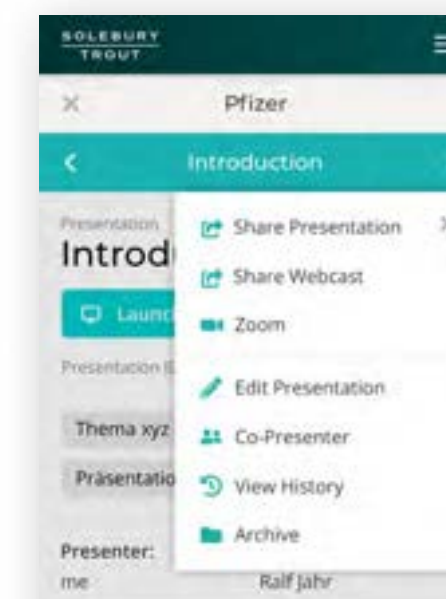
SOLEBURY
TROUT

×

Pfizer

<

Introduction

Presentation

Introd

Launc

Presentation I

Thema xyz

Präsentatio

Presenter:

me

Share Presentation

Share Webcast

Zoom

Edit Presentation

Co-Presenter

View History

Archive

Ralf Jahr